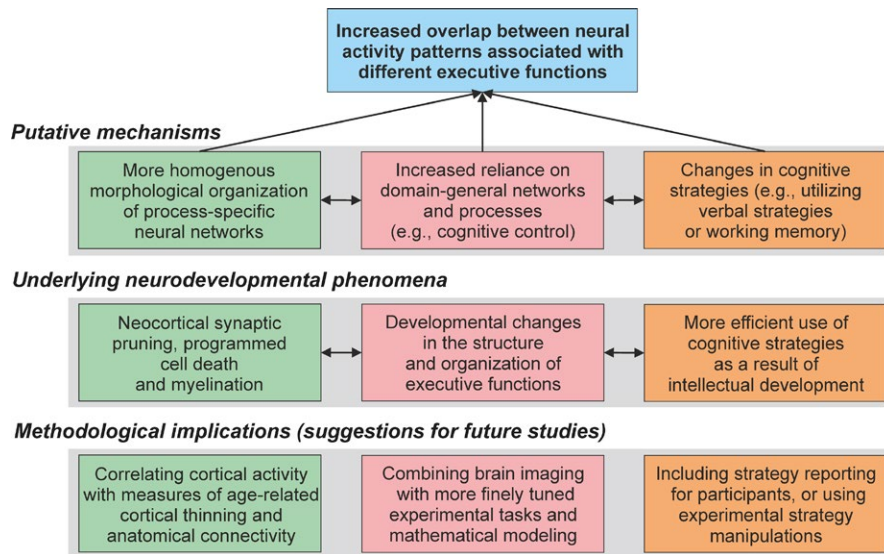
Increased overlap between neural activity patterns associated with different executive functions

Putative mechanisms

More homogenous morphological organization of process-specific neural networks

Increased reliance on domain-general networks and processes (e.g., cognitive control)

Changes in cognitive strategies (e.g., utilizing verbal strategies or working memory)

Underlying neurodevelopmental phenomena

Neocortical synaptic pruning, programmed cell death and myelination

Developmental changes in the structure and organization of executive functions

More efficient use of cognitive strategies as a result of intellectual development

Methodological implications (suggestions for future studies)

Correlating cortical activity with measures of age-related cortical thinning and anatomical connectivity

Combining brain imaging with more finely tuned experimental tasks and mathematical modeling

Including strategy reporting for participants, or using experimental strategy manipulations